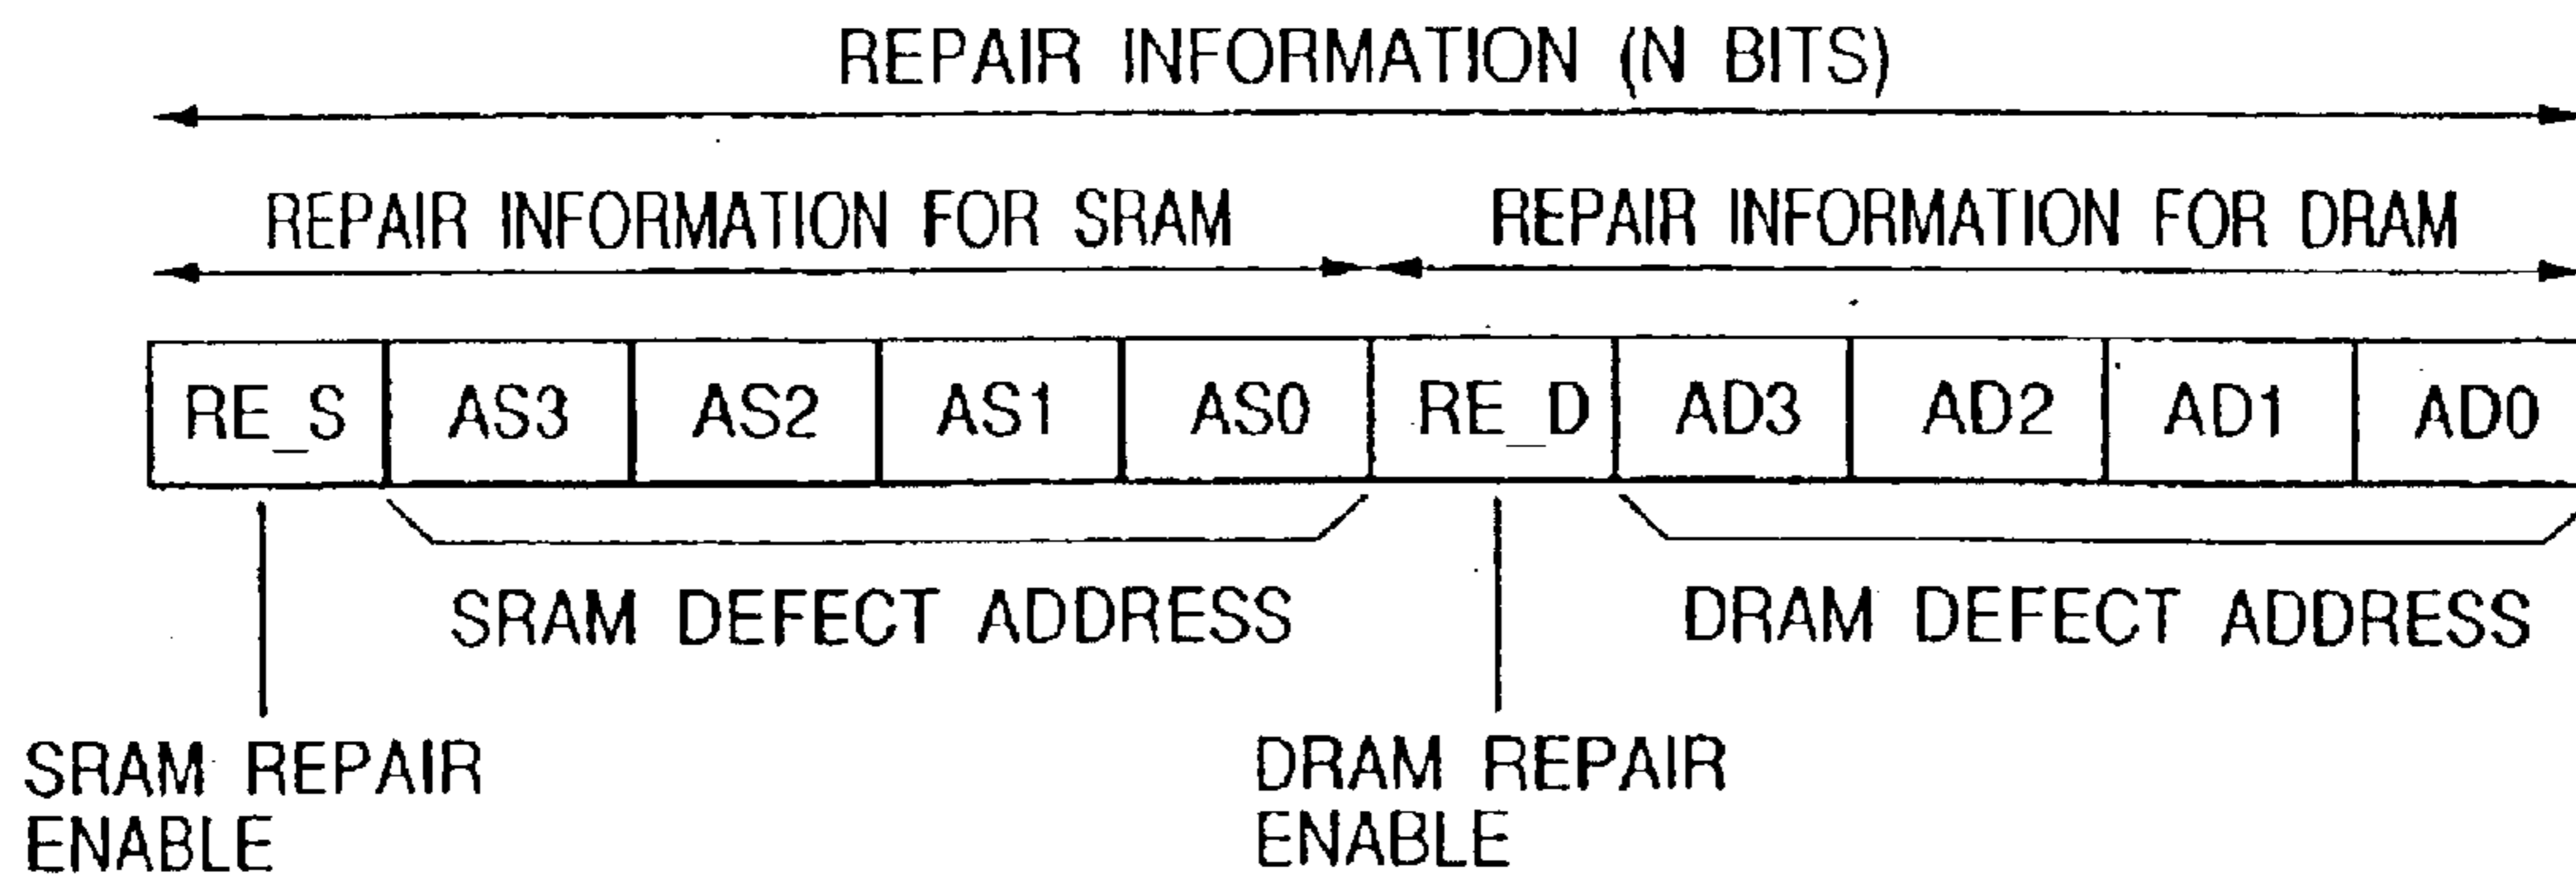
REPAIR INFORMATION (N BITS)

REPAIR INFORMATION FOR SRAM

REPAIR INFORMATION FOR DRAM

| RE_S | AS3 | AS2 | AS1 | AS0 | RE_D | AD3 | AD2 | AD1 | AD0 |
|---|---|---|---|---|---|---|---|---|---|

SRAM DEFECT ADDRESS

DRAM DEFECT ADDRESS

SRAM REPAIR ENABLE

DRAM REPAIR ENABLE